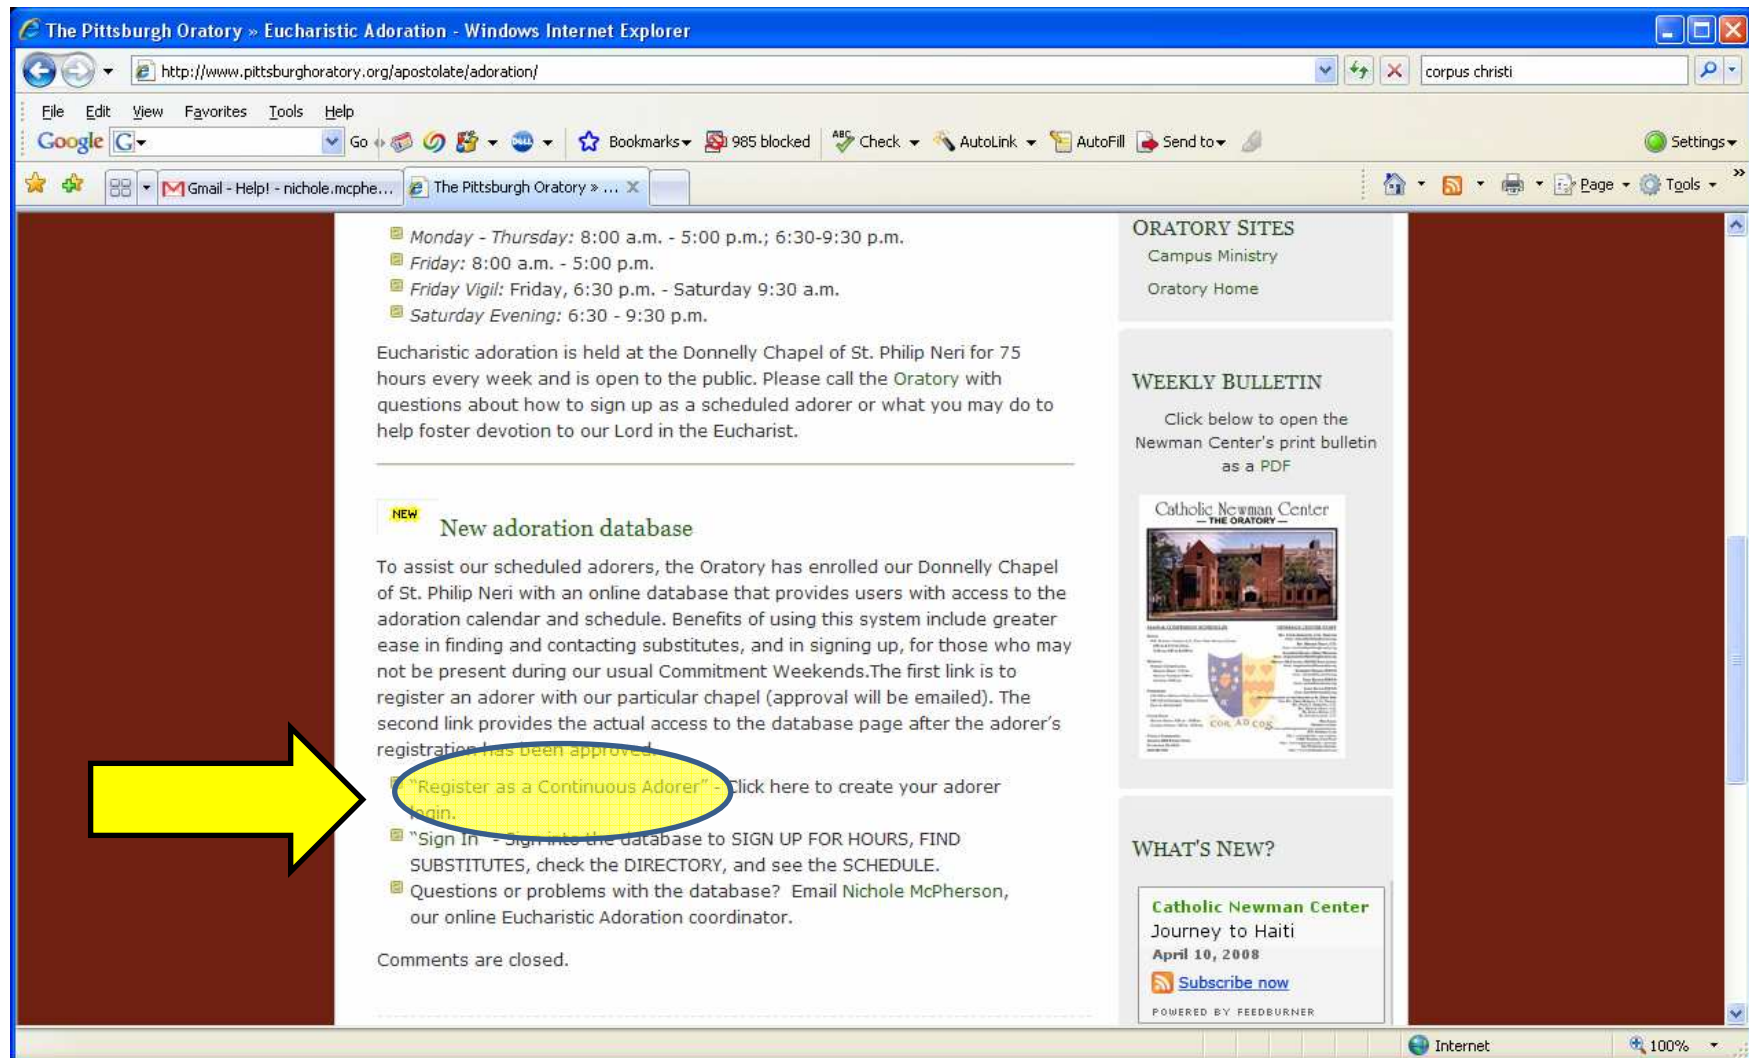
The Pittsburgh Oratory » Eucharistic Adoration - Windows Internet Explorer

http://www.pittsburghoratory.org/apostolate/adoration/

corpus christi

File Edit View Favorites Tools Help

Google G Go Bookmarks 985 blocked Check AutoLink AutoFill Send to Settings

Gmail - Help! - nichole.mcphe... The Pittsburgh Oratory » ...

Page Tools

Monday - Thursday: 8:00 a.m. - 5:00 p.m.; 6:30-9:30 p.m.
Friday: 8:00 a.m. - 5:00 p.m.
Friday Vigil: Friday, 6:30 p.m. - Saturday 9:30 a.m.
Saturday Evening: 6:30 - 9:30 p.m.

Eucharistic adoration is held at the Donnelly Chapel of St. Philip Neri for 75 hours every week and is open to the public. Please call the Oratory with questions about how to sign up as a scheduled adorer or what you may do to help foster devotion to our Lord in the Eucharist.

NEW

New adoration database

To assist our scheduled adorers, the Oratory has enrolled our Donnelly Chapel of St. Philip Neri with an online database that provides users with access to the adoration calendar and schedule. Benefits of using this system include greater ease in finding and contacting substitutes, and in signing up, for those who may not be present during our usual Commitment Weekends.The first link is to register an adorer with our particular chapel (approval will be emailed). The second link provides the actual access to the database page after the adorer's registration has been approved.

"Register as a Continuous Adorer" - Click here to create your adorer login.
"Sign In" - Sign into the database to SIGN UP FOR HOURS, FIND SUBSTITUTES, check the DIRECTORY, and see the SCHEDULE.
Questions or problems with the database? Email Nichole McPherson, our online Eucharistic Adoration coordinator.

Comments are closed.

ORATORY SITES
Campus Ministry
Oratory Home

WEEKLY BULLETIN
Click below to open the Newman Center's print bulletin as a PDF

Catholic Newman Center
— THE ORATORY —

COR AD COR

WHAT'S NEW?

Catholic Newman Center
Journey to Haiti
April 10, 2008
Subscribe now
POWERED BY FEEDBURNER

Internet
100%